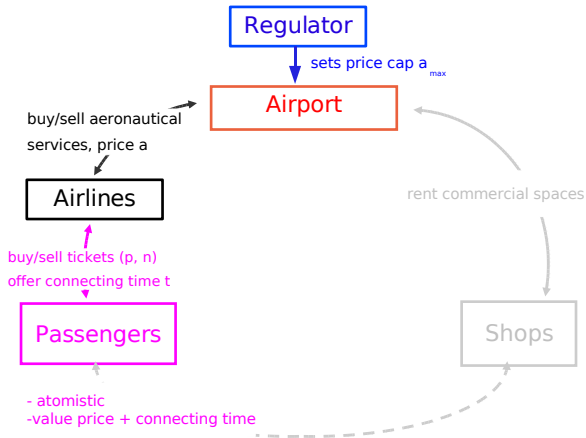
Regulator

sets price cap $a_{max}$

Airport

buy/sell aeronautical services, price a

Airlines

rent commercial spaces

buy/sell tickets (p, n)
offer connecting time t

Passengers

Shops

- atomistic
-value price + connecting time